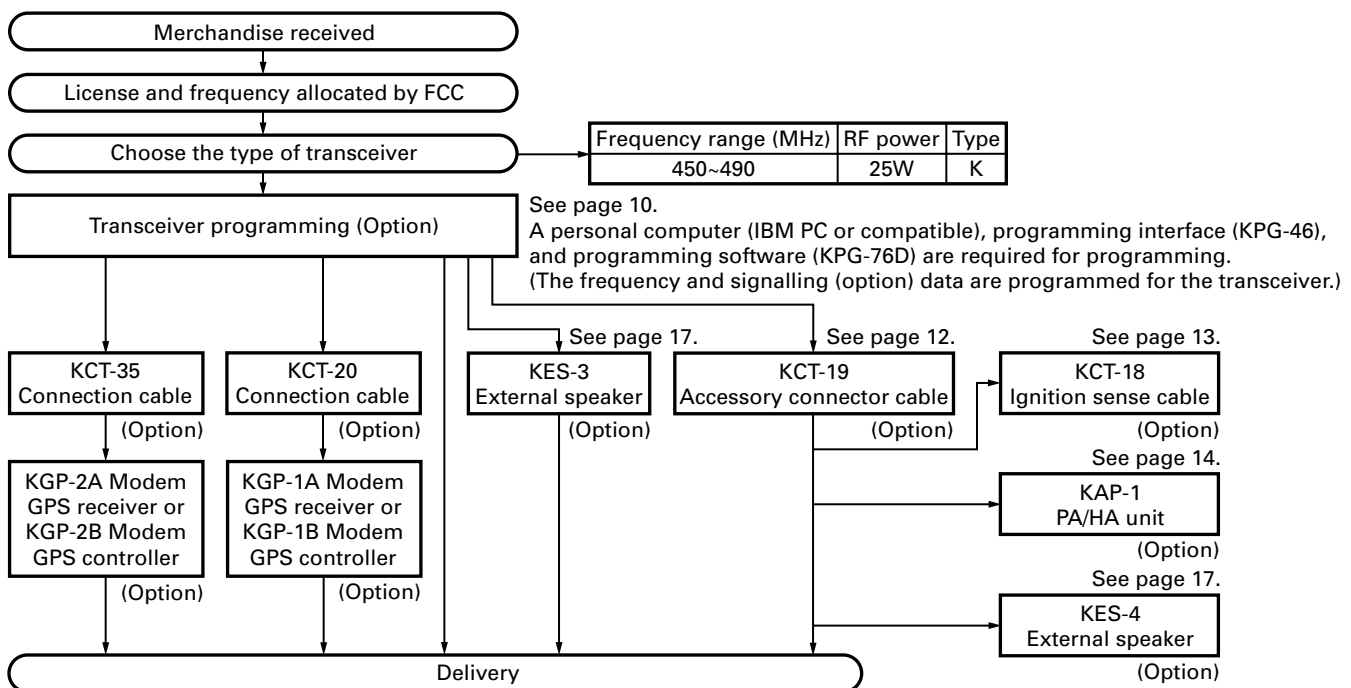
Merchandise received

License and frequency allocated by FCC

Choose the type of transceiver

| Frequency range (MHz) | RF power | Type |
|---|---|---|
| 450~490 | 25W | K |

Transceiver programming (Option)

See page 10.
A personal computer (IBM PC or compatible), programming interface (KPG-46), and programming software (KPG-76D) are required for programming.
(The frequency and signalling (option) data are programmed for the transceiver.)

KCT-35
Connection cable
(Option)

KGP-2A Modem
GPS receiver or
KGP-2B Modem
GPS controller
(Option)

KCT-20
Connection cable
(Option)

KGP-1A Modem
GPS receiver or
KGP-1B Modem
GPS controller
(Option)

See page 17.
KES-3
External speaker
(Option)

See page 12.
KCT-19
Accessory connector cable
(Option)

See page 13.
KCT-18
Ignition sense cable
(Option)

See page 14.
KAP-1
PA/HA unit
(Option)

See page 17.
KES-4
External speaker
(Option)

Delivery